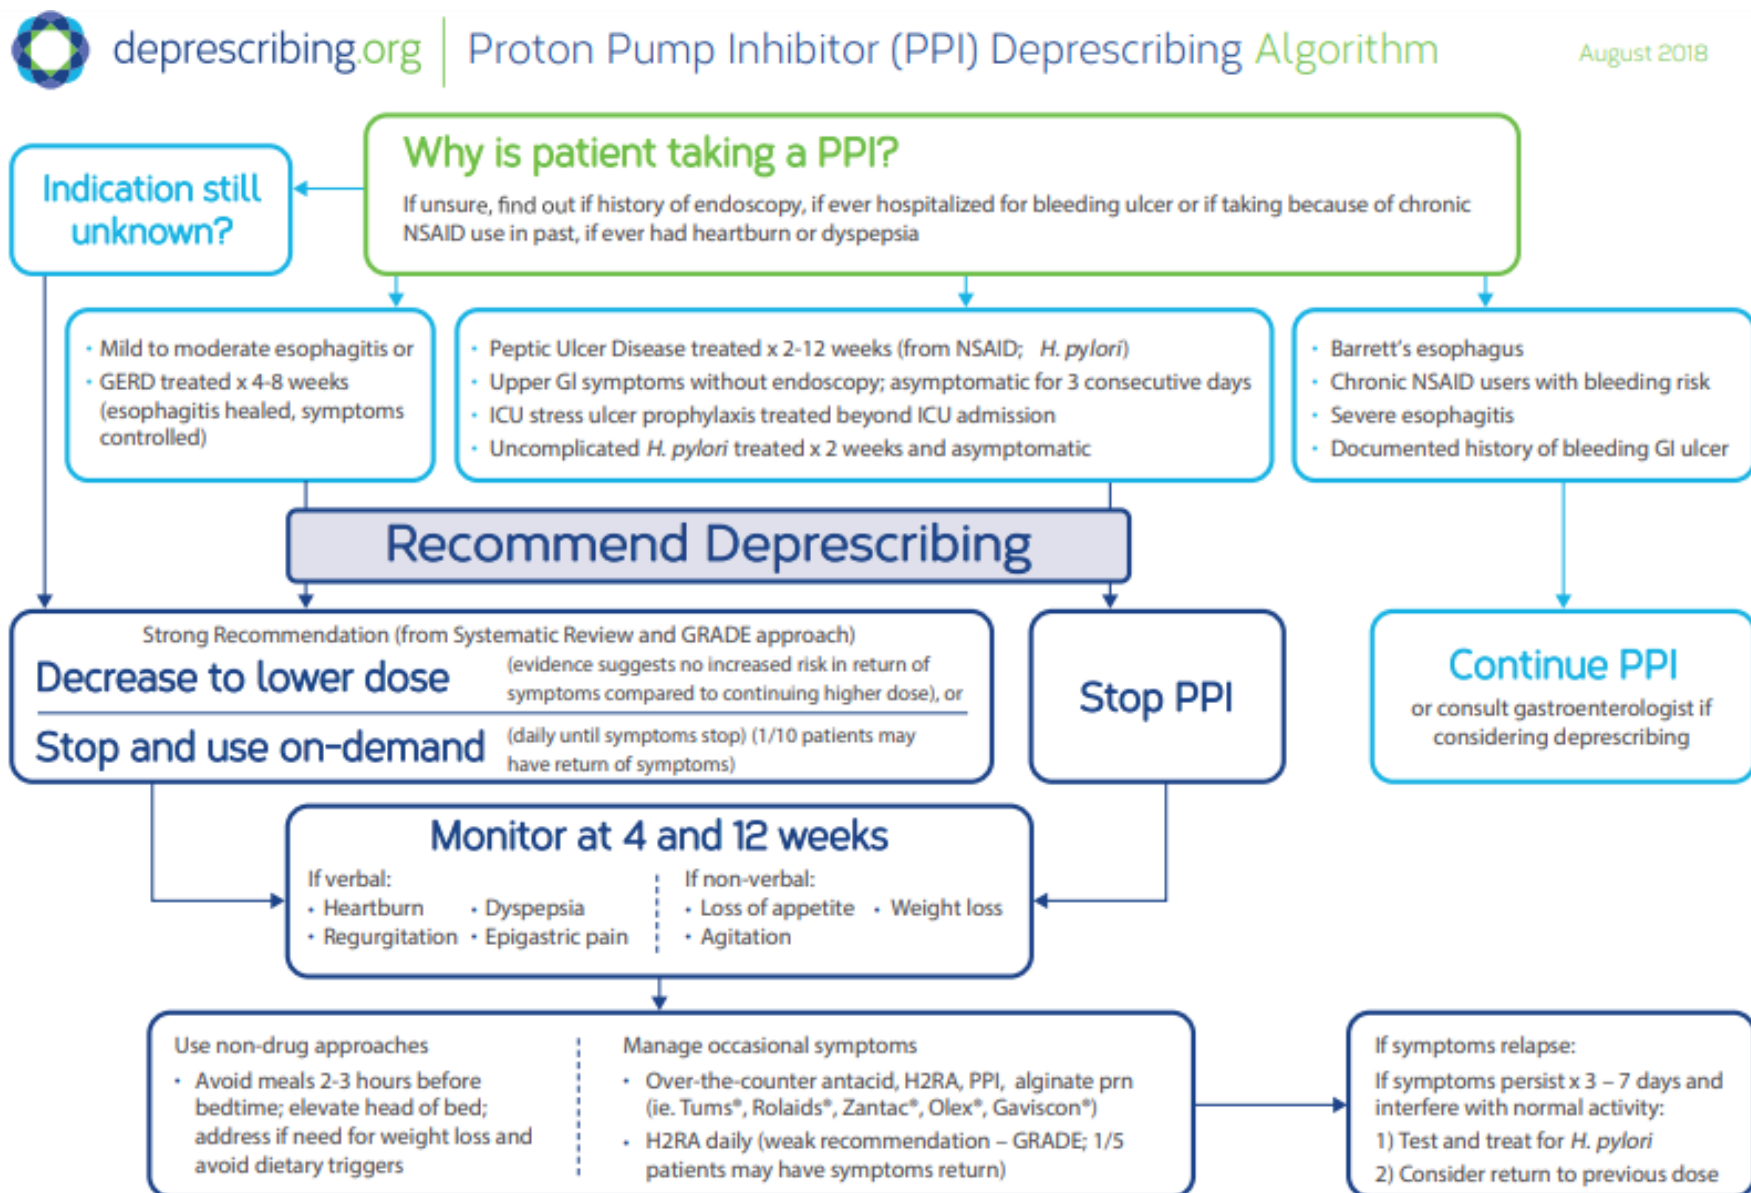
deprescribing.org | Proton Pump Inhibitor (PPI) Deprescribing Algorithm

August 2018

Why is patient taking a PPI?

If unsure, find out if history of endoscopy, if ever hospitalized for bleeding ulcer or if taking because of chronic NSAID use in past, if ever had heartburn or dyspepsia

Indication still unknown?

- Mild to moderate esophagitis or
- GERD treated x 4-8 weeks (esophagitis healed, symptoms controlled)

- Peptic Ulcer Disease treated x 2-12 weeks (from NSAID; H. pylori)
- Upper GI symptoms without endoscopy; asymptomatic for 3 consecutive days
- ICU stress ulcer prophylaxis treated beyond ICU admission
- Uncomplicated H. pylori treated x 2 weeks and asymptomatic

- Barrett's esophagus
- Chronic NSAID users with bleeding risk
- Severe esophagitis
- Documented history of bleeding GI ulcer

Recommend Deprescribing

Strong Recommendation (from Systematic Review and GRADE approach)

Decrease to lower dose (evidence suggests no increased risk in return of symptoms compared to continuing higher dose), or

Stop and use on-demand (daily until symptoms stop) (1/10 patients may have return of symptoms)

Stop PPI

Continue PPI

or consult gastroenterologist if considering deprescribing

Monitor at 4 and 12 weeks

If verbal:
- Heartburn
- Dyspepsia
- Regurgitation
- Epigastric pain

If non-verbal:
- Loss of appetite
- Weight loss
- Agitation

Use non-drug approaches
- Avoid meals 2-3 hours before bedtime; elevate head of bed; address if need for weight loss and avoid dietary triggers

Manage occasional symptoms
- Over-the-counter antacid, H2RA, PPI, alginate prn (ie. Tums®, Rolaids®, Zantac®, Olex®, Gaviscon®)
- H2RA daily (weak recommendation – GRADE; 1/5 patients may have symptoms return)

If symptoms relapse:

If symptoms persist x 3 – 7 days and interfere with normal activity:

1) Test and treat for H. pylori

2) Consider return to previous dose